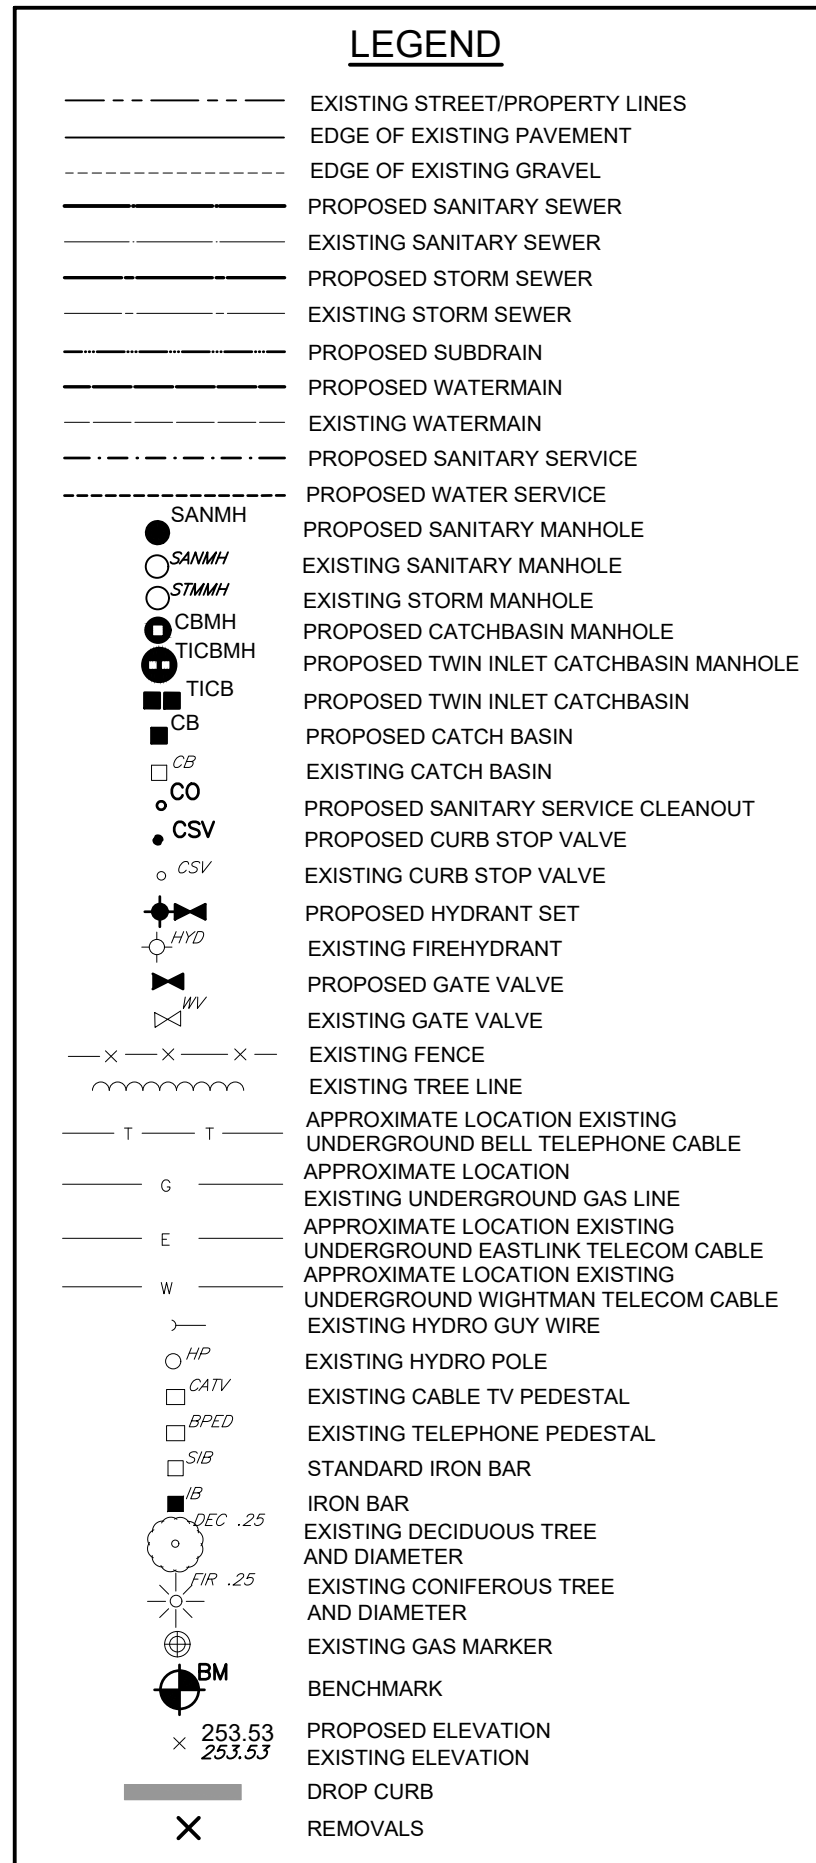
LEGEND

EXISTING STREET/PROPERTY LINES
EDGE OF EXISTING PAVEMENT
EDGE OF EXISTING GRAVEL
PROPOSED SANITARY SEWER
EXISTING SANITARY SEWER
PROPOSED STORM SEWER
EXISTING STORM SEWER
PROPOSED SUBDRAIN
PROPOSED WATERMAIN
EXISTING WATERMAIN
PROPOSED SANITARY SERVICE
PROPOSED WATER SERVICE
SANMH PROPOSED SANITARY MANHOLE
SANMH EXISTING SANITARY MANHOLE
STMMH EXISTING STORM MANHOLE
CBMH PROPOSED CATCHBASIN MANHOLE
TICBMH PROPOSED TWIN INLET CATCHBASIN MANHOLE
TICB PROPOSED TWIN INLET CATCHBASIN
CB PROPOSED CATCH BASIN
CB EXISTING CATCH BASIN
CO PROPOSED SANITARY SERVICE CLEANOUT
CSV PROPOSED CURB STOP VALVE
CSV EXISTING CURB STOP VALVE
PROPOSED HYDRANT SET
HYD EXISTING FIREHYDRANT
PROPOSED GATE VALVE
WV EXISTING GATE VALVE
EXISTING FENCE
EXISTING TREE LINE
T T APPROXIMATE LOCATION EXISTING UNDERGROUND BELL TELEPHONE CABLE
G APPROXIMATE LOCATION EXISTING UNDERGROUND GAS LINE
E APPROXIMATE LOCATION EXISTING UNDERGROUND EASTLINK TELECOM CABLE
W APPROXIMATE LOCATION EXISTING UNDERGROUND WIGHTMAN TELECOM CABLE
EXISTING HYDRO GUY WIRE
HP EXISTING HYDRO POLE
CATV EXISTING CABLE TV PEDESTAL
BPED EXISTING TELEPHONE PEDESTAL
SIB STANDARD IRON BAR
IB IRON BAR
DEC .25 EXISTING DECIDUOUS TREE AND DIAMETER
FIR .25 EXISTING CONIFEROUS TREE AND DIAMETER
EXISTING GAS MARKER
BM BENCHMARK
253.53 PROPOSED ELEVATION
253.53 EXISTING ELEVATION
DROP CURB
REMOVALS